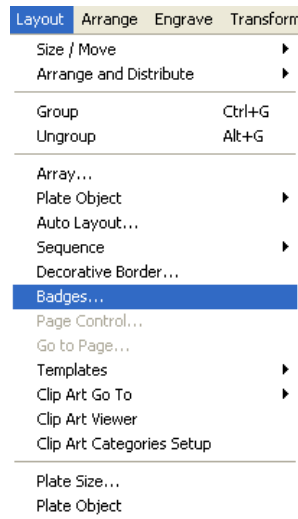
Layout Arrange Engrave Transform

Size / Move
Arrange and Distribute

Group Ctrl+G
Ungroup Alt+G

Array...
Plate Object
Auto Layout...
Sequence
Decorative Border...
Badges...
Page Control...
Go to Page...
Templates
Clip Art Go To
Clip Art Viewer
Clip Art Categories Setup

Plate Size...
Plate Object